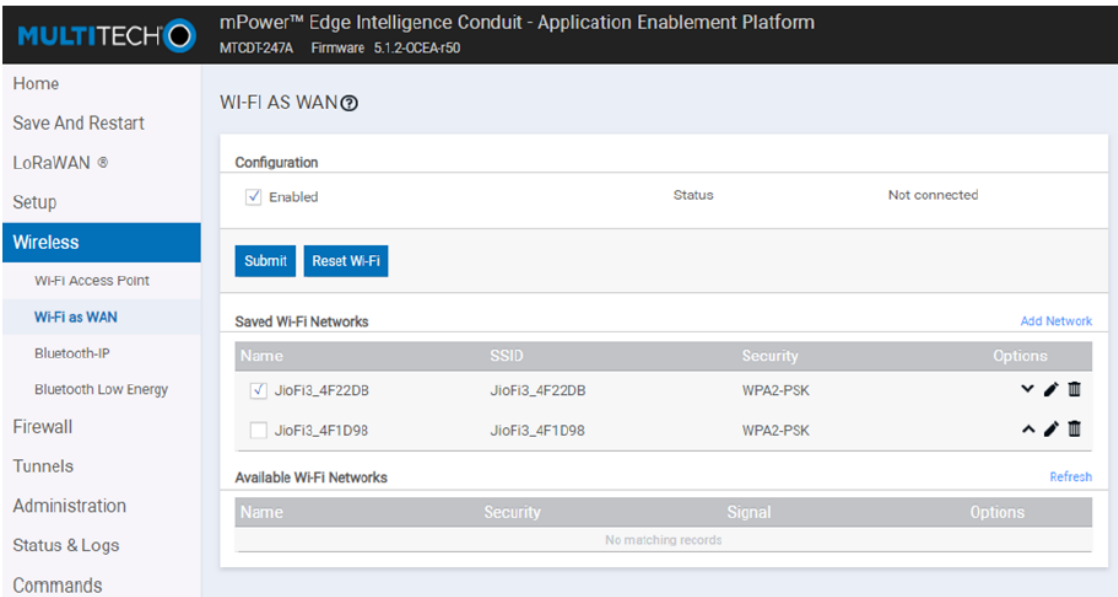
MULTITECH

mPower™ Edge Intelligence Conduit - Application Enablement Platform
MTCDT-247A Firmware 5.1.2-OCEA-r50

Home
Save And Restart
LoRaWAN ®
Setup
Wireless
Wi-Fi Access Point
Wi-Fi as WAN
Bluetooth-IP
Bluetooth Low Energy
Firewall
Tunnels
Administration
Status & Logs
Commands

WI-FI AS WAN

Configuration

☑ Enabled

Status Not connected

Submit Reset Wi-Fi

Saved Wi-Fi Networks Add Network

| Name | SSID | Security | Options |
|---|---|---|---|
| ☑ JioFi3_4F22DB | JioFi3_4F22DB | WPA2-PSK | |
| ☐ JioFi3_4F1D98 | JioFi3_4F1D98 | WPA2-PSK | |

Available Wi-Fi Networks Refresh

| Name | Security | Signal | Options |
|---|---|---|---|
| No matching records | | | |